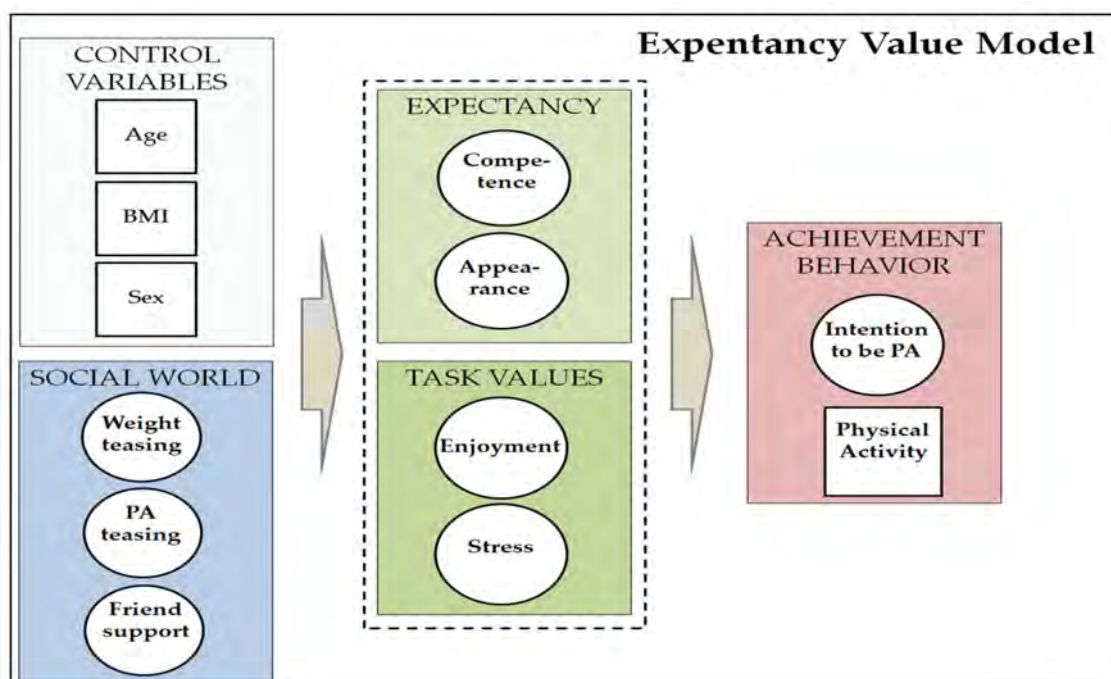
Expentancy Value Model

CONTROL VARIABLES

Age

BMI

Sex

SOCIAL WORLD

Weight teasing

PA teasing

Friend support

EXPECTANCY

Competence

Appearance

TASK VALUES

Enjoyment

Stress

ACHIEVEMENT BEHAVIOR

Intention to be PA

Physical Activity